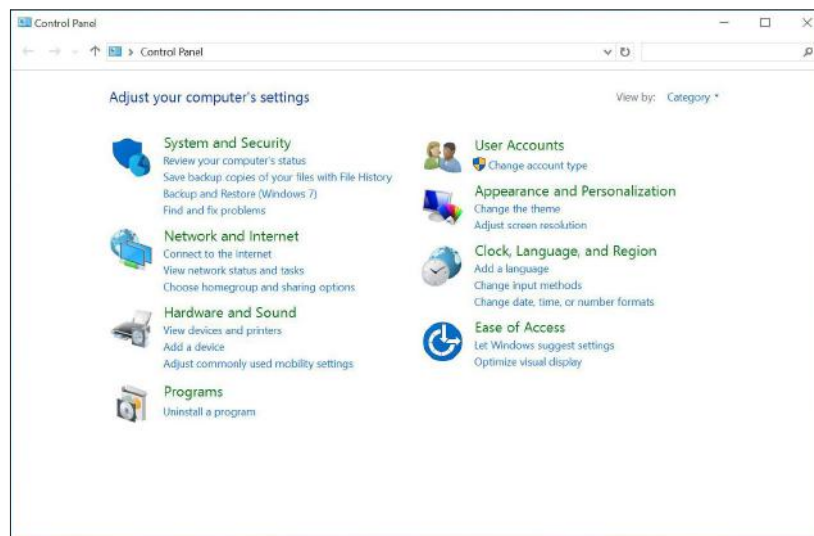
Control Panel

Control Panel

Adjust your computer's settings

View by: Category

System and Security
Review your computer's status
Save backup copies of your files with File History
Backup and Restore (Windows 7)
Find and fix problems

Network and Internet
Connect to the internet
View network status and tasks
Choose homegroup and sharing options

Hardware and Sound
View devices and printers
Add a device
Adjust commonly used mobility settings

Programs
Uninstall a program

User Accounts
Change account type

Appearance and Personalization
Change the theme
Adjust screen resolution

Clock, Language, and Region
Add a language
Change input methods
Change date, time, or number formats

Ease of Access
Let Windows suggest settings
Optimize visual display